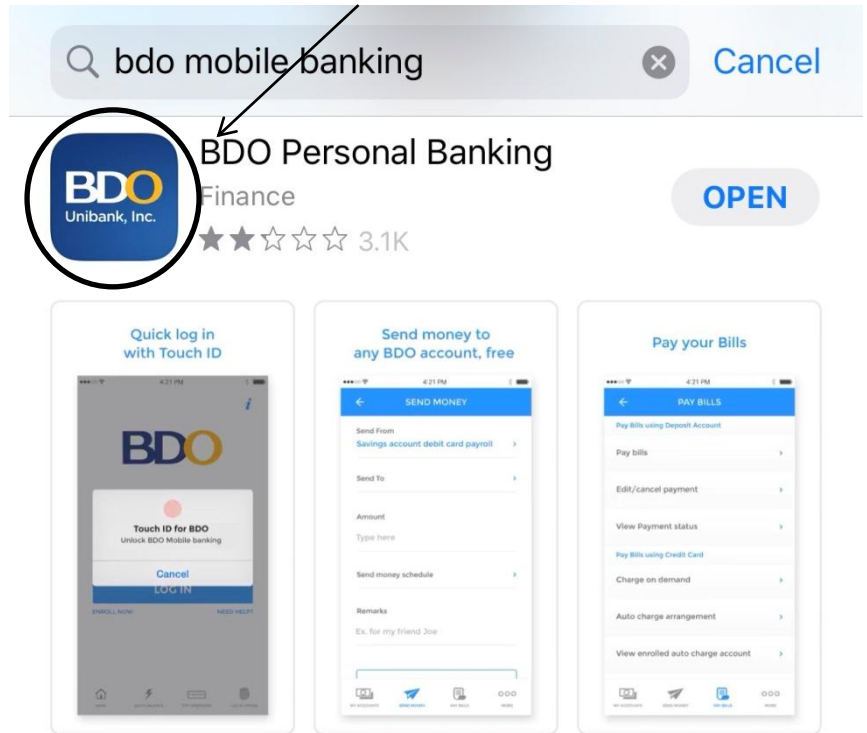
bdo mobile banking

Cancel

BDO Unibank, Inc.

BDO Personal Banking

Finance

3.1K

OPEN

Quick log in with Touch ID

4:21 PM

i

BDO

Touch ID for BDO

Unlock BDO Mobile banking

Cancel

LOG IN

ENROLL NOW

NEED HELP?

Send money to any BDO account, free

4:21 PM

SEND MONEY

Send From

Savings account debit card payroll

Send To

Amount

Type here

Send money schedule

Remarks

Ex. for my friend Joe

Pay your Bills

4:21 PM

PAY BILLS

Pay Bills using Deposit Account

Pay bills

Edit/cancel payment

View Payment status

Pay Bills using Credit Card

Charge on demand

Auto charge arrangement

View enrolled auto charge account